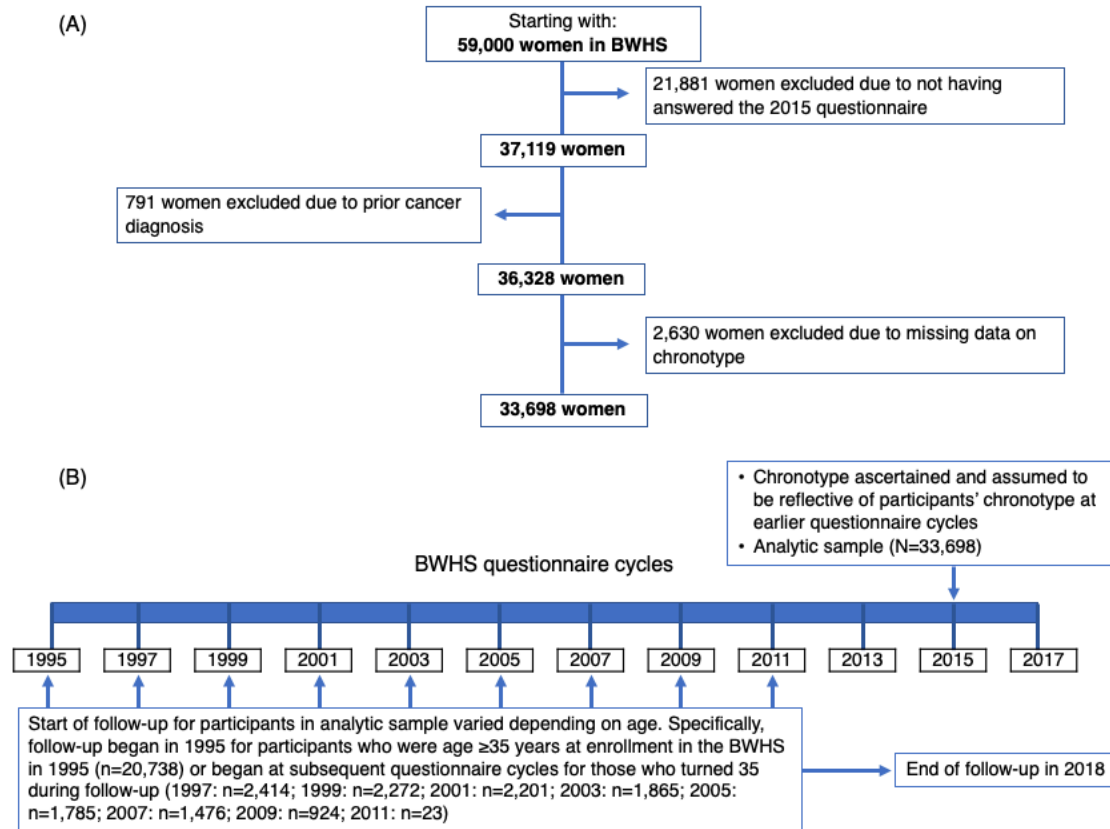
(A)

Starting with:
**59,000 women in BWHS**

21,881 women excluded due to not having answered the 2015 questionnaire

**37,119 women**

791 women excluded due to prior cancer diagnosis

**36,328 women**

2,630 women excluded due to missing data on chronotype

**33,698 women**

(B)

• Chronotype ascertained and assumed to be reflective of participants' chronotype at earlier questionnaire cycles
• Analytic sample (N=33,698)

BWHS questionnaire cycles

1995 1997 1999 2001 2003 2005 2007 2009 2011 2013 2015 2017

Start of follow-up for participants in analytic sample varied depending on age. Specifically, follow-up began in 1995 for participants who were age ≥35 years at enrollment in the BWHS in 1995 (n=20,738) or began at subsequent questionnaire cycles for those who turned 35 during follow-up (1997: n=2,414; 1999: n=2,272; 2001: n=2,201; 2003: n=1,865; 2005: n=1,785; 2007: n=1,476; 2009: n=924; 2011: n=23)

End of follow-up in 2018